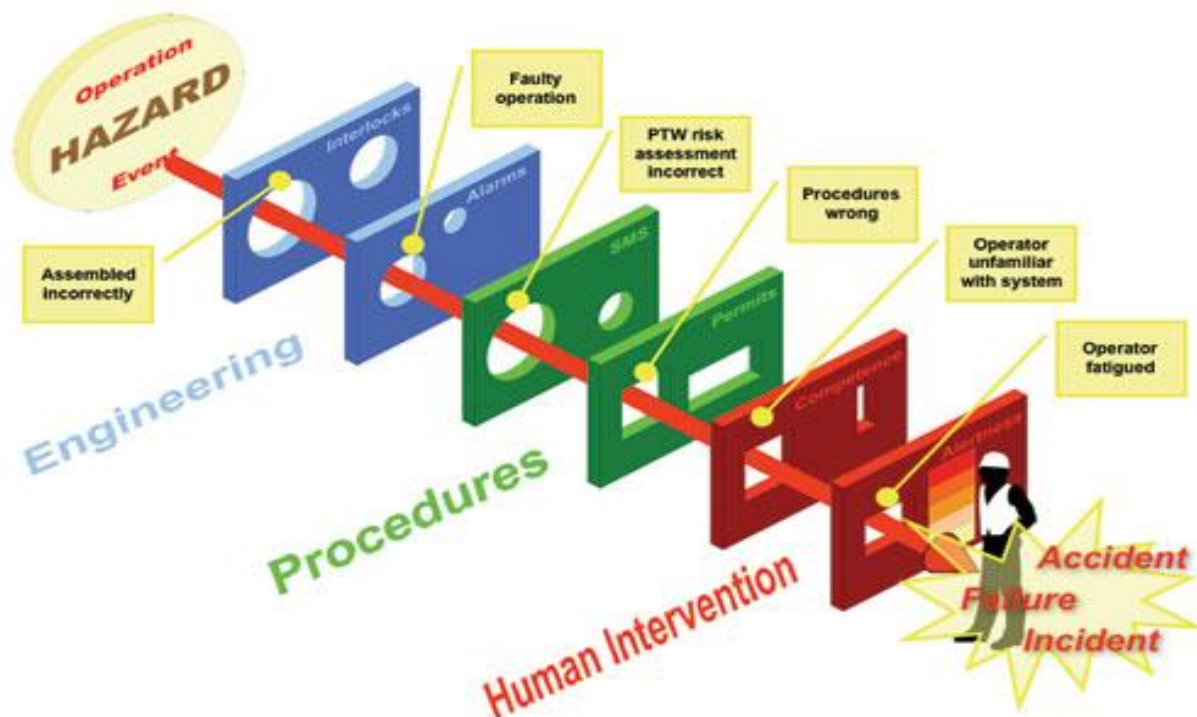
Operation
HAZARD
Event

Interlocks
Alarms
SMS
Permits
Competence
Alertness

Faulty operation

PTW risk assessment incorrect

Procedures wrong

Operator unfamiliar with system

Operator fatigued

Assembled incorrectly

Engineering

Procedures

Human Intervention

Accident
Failure
Incident